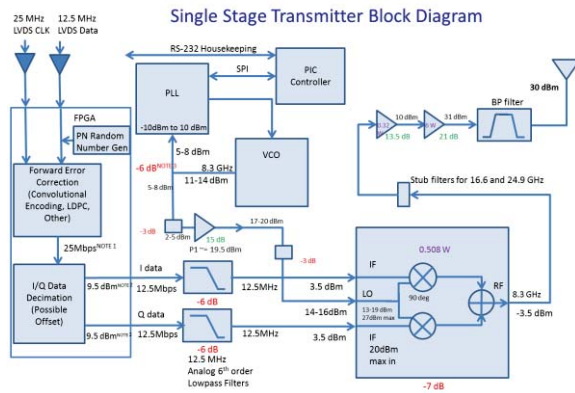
25 MHz LVDS CLK

12.5 MHz LVDS Data

Single Stage Transmitter Block Diagram

RS-232 Housekeeping

SPI

PLL

PIC Controller

-10dBm to 10 dBm

5-8 dBm

FPGA

PN Random Number Gen

Forward Error Correction (Convolutional Encoding, LDPC, Other)

-6 dB$^{NOTE 3}$

8.3 GHz

11-14 dBm

VCO

5-8 dBm

-3 dB

2-5 dBm

15 dB

P1 ~ 19.5 dBm

17-20 dBm

-3 dB

25Mbps$^{NOTE 1}$

I/Q Data Decimation (Possible Offset)

9.5 dBm$^{NOTE 2}$

9.5 dBm$^{NOTE 2}$

I data

12.5Mbps

Q data

12.5Mbps

-6 dB

-6 dB

12.5 MHz Analog 6$^{th}$ order Lowpass Filters

12.5MHz

12.5MHz

3.5 dBm

14-16dBm

3.5 dBm

0.508 W

IF

LO

13-19 dBm 27dBm max

90 deg

IF

20dBm max in

RF

8.3 GHz

-3.5 dBm

-7 dB

10 dBm

13.5 dB

31 dBm

21 dB

BP filter

30 dBm

Stub filters for 16.6 and 24.9 GHz